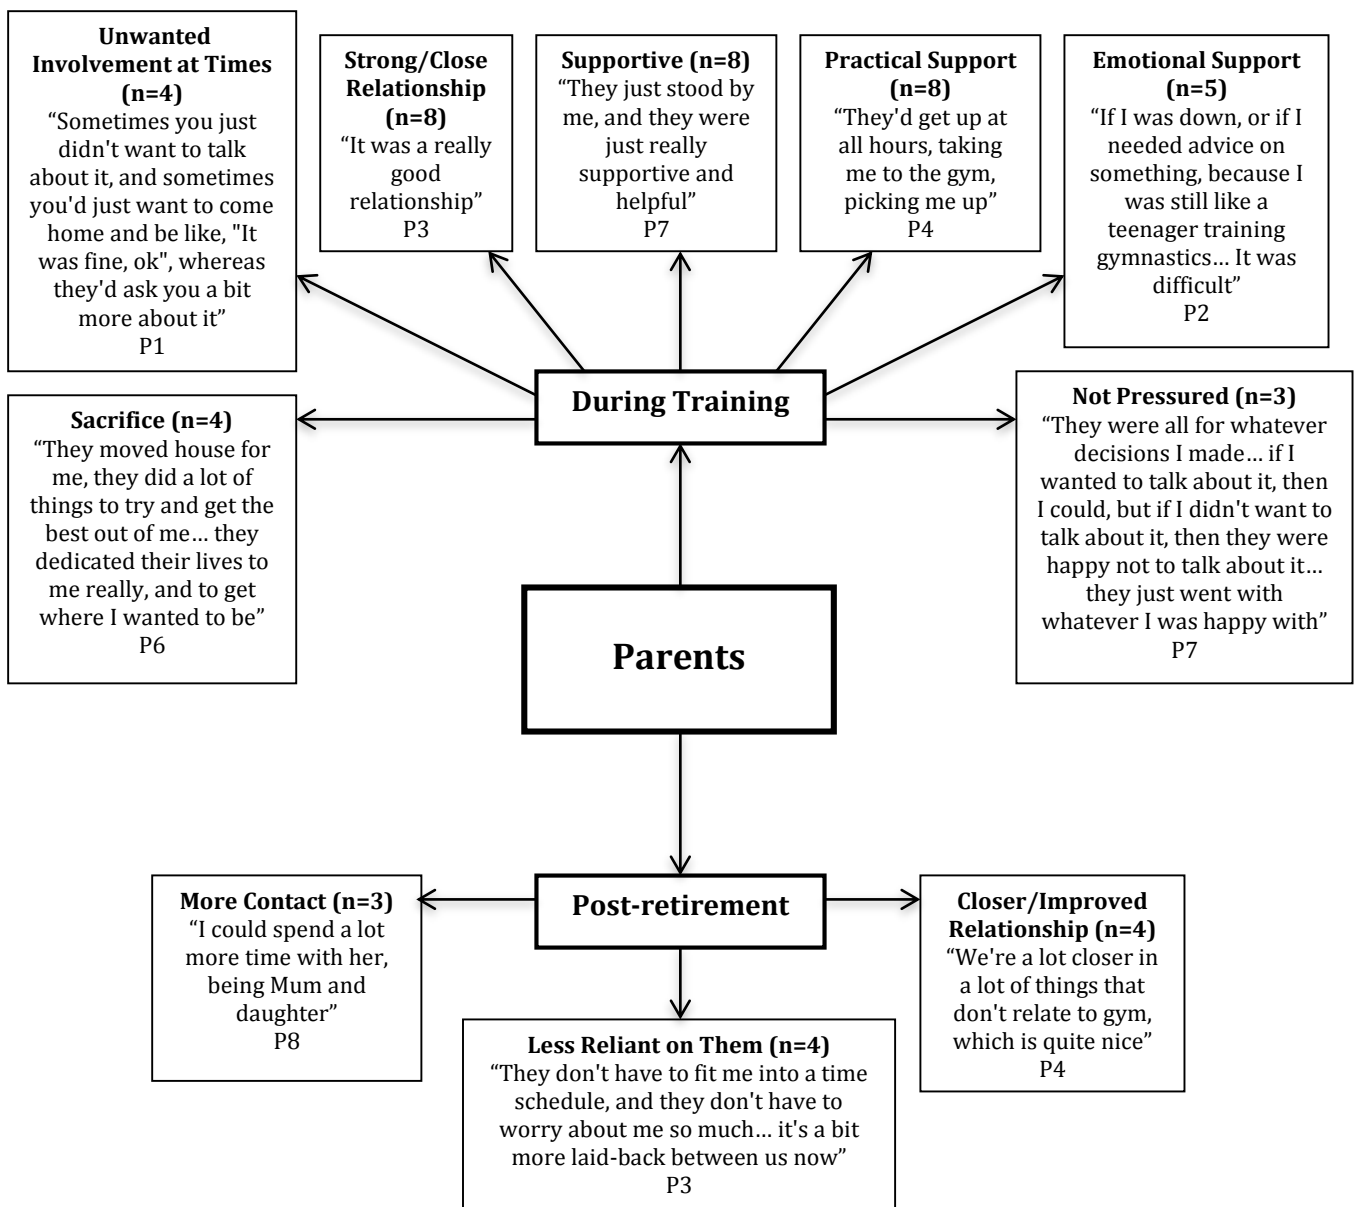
**Unwanted Involvement at Times (n=4)**
“Sometimes you just didn't want to talk about it, and sometimes you'd just want to come home and be like, "It was fine, ok", whereas they'd ask you a bit more about it”
P1

**Strong/Close Relationship (n=8)**
“It was a really good relationship”
P3

**Supportive (n=8)**
“They just stood by me, and they were just really supportive and helpful”
P7

**Practical Support (n=8)**
“They'd get up at all hours, taking me to the gym, picking me up”
P4

**Emotional Support (n=5)**
“If I was down, or if I needed advice on something, because I was still like a teenager training gymnastics… It was difficult”
P2

**Sacrifice (n=4)**
“They moved house for me, they did a lot of things to try and get the best out of me… they dedicated their lives to me really, and to get where I wanted to be”
P6

**During Training**

**Not Pressured (n=3)**
“They were all for whatever decisions I made… if I wanted to talk about it, then I could, but if I didn't want to talk about it, then they were happy not to talk about it… they just went with whatever I was happy with”
P7

**Parents**

**More Contact (n=3)**
“I could spend a lot more time with her, being Mum and daughter”
P8

**Post-retirement**

**Closer/Improved Relationship (n=4)**
“We're a lot closer in a lot of things that don't relate to gym, which is quite nice”
P4

**Less Reliant on Them (n=4)**
“They don't have to fit me into a time schedule, and they don't have to worry about me so much… it's a bit more laid-back between us now”
P3